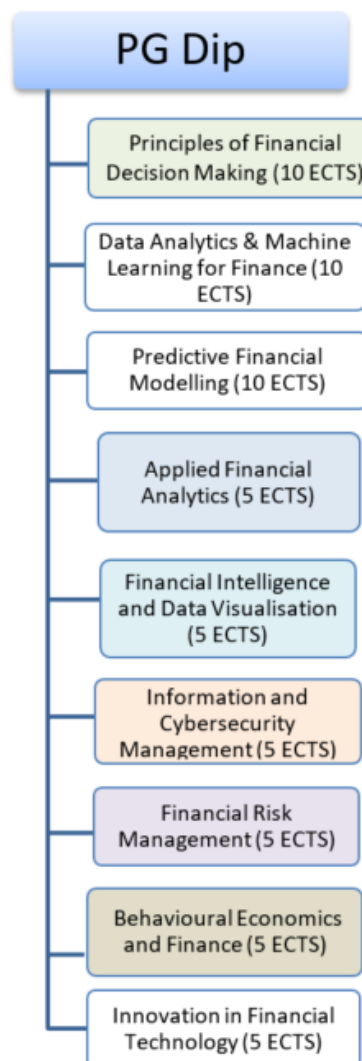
PG Dip

Principles of Financial Decision Making (10 ECTS)

Data Analytics & Machine Learning for Finance (10 ECTS)

Predictive Financial Modelling (10 ECTS)

Applied Financial Analytics (5 ECTS)

Financial Intelligence and Data Visualisation (5 ECTS)

Information and Cybersecurity Management (5 ECTS)

Financial Risk Management (5 ECTS)

Behavioural Economics and Finance (5 ECTS)

Innovation in Financial Technology (5 ECTS)